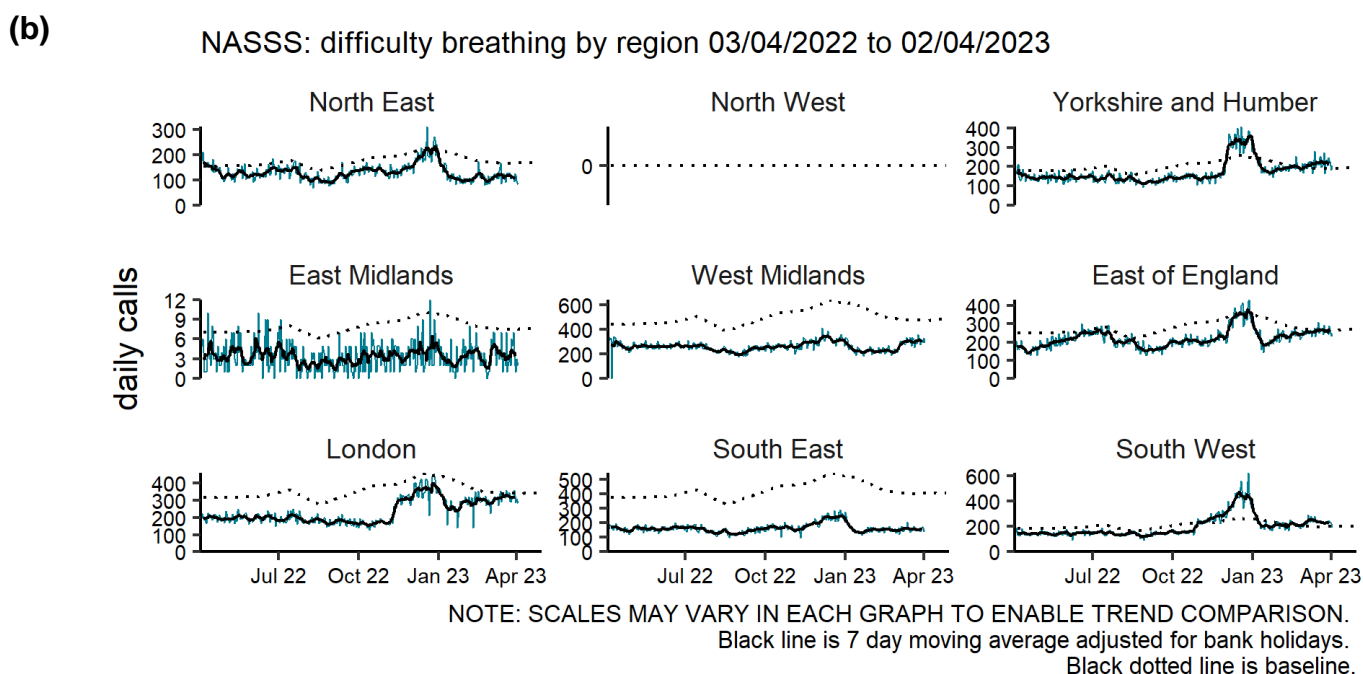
(b)

NASSS: difficulty breathing by region 03/04/2022 to 02/04/2023

daily calls

North East
300
200
100
0

North West
0

Yorkshire and Humber
400
300
200
100
0

East Midlands
12
9
6
3
0

West Midlands
600
400
200
0

East of England
400
300
200
100
0

London
400
300
200
100
0
Jul 22 Oct 22 Jan 23 Apr 23

South East
500
400
300
200
100
0
Jul 22 Oct 22 Jan 23 Apr 23

South West
600
400
200
0
Jul 22 Oct 22 Jan 23 Apr 23

NOTE: SCALES MAY VARY IN EACH GRAPH TO ENABLE TREND COMPARISON.
Black line is 7 day moving average adjusted for bank holidays.
Black dotted line is baseline.